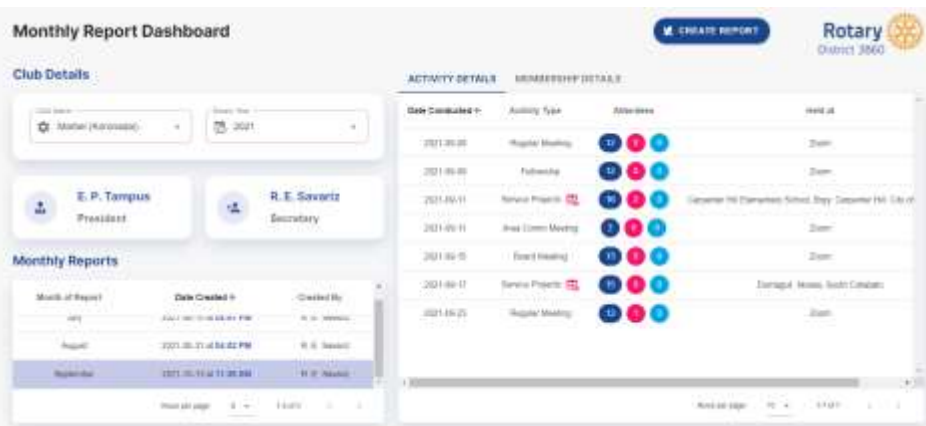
Monthly Report Dashboard

CREATE REPORT

Rotary
District 3860

Club Details

Club Name
Makati (Kananga) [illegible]

Fiscal Year
2021

E. P. Tampus
President

R. E. Savariz
Secretary

Monthly Reports

| Month of Report | Date Created | Created By |
|---|---|---|
| July | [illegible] | R. E. Savariz |
| August | 2021-08-31 at 04:02 PM | R. E. Savariz |
| September | 2021-10-10 at 11:38 AM | R. E. Savariz |

Rows per page: 5 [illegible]

ACTIVITY DETAILS    MEMBERSHIP DETAILS

| Date Conducted | Activity Type | Attendees | Held at |
|---|---|---|---|
| 2021-09-05 | Regular Meeting | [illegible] | Zoom |
| 2021-09-09 | Fellowship | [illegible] | Zoom |
| 2021-09-11 | Service Projects | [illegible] | Carpenter Hill Elementary School, Brgy. Carpenter Hill, City of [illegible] |
| 2021-09-11 | Area Comm Meeting | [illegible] | Zoom |
| 2021-09-15 | Board Meeting | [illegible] | Zoom |
| 2021-09-17 | Service Projects | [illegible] | Dumaguit, Iwaas, South Cotabato |
| 2021-09-25 | Regular Meeting | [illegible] | Zoom |

Rows per page: 10 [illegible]